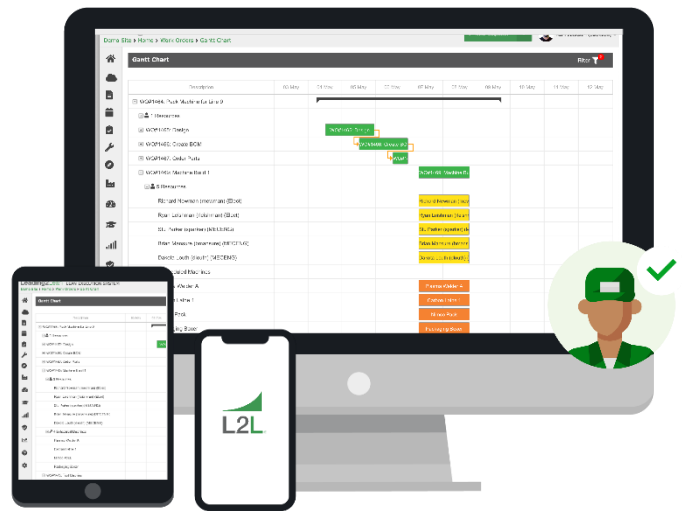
Demo Site ▸ Home ▸ Work Orders ▸ Gantt Chart

Gantt Chart

Filter

Description
08 May
09 May
10 May
11 May
12 May
13 May
14 May
15 May
16 May
17 May

WO#1464: Pack Machine for Line 9
1 Resources
WO#1465: Design
WO#1466: Create BOM
WO#1467: Order Parts
WO#1468: Machine Build 1
5 Resources
Richard Newman (mechanic) (Build)
Ryan Lehrman (Machinist) (Build)
S.L. Parker (operator) (SECURE)
Brian Messore (machinist) (SECURE)
Derek Lauth (Build) (SECURE)

WO#1465: Design
WO#1466: Create BOM
WO#1467
WO#1468: Machine B

Richard Newman (mec
Ryan Lehrman (Machi
S.L. Parker (operator) (
Brian Messore (machi
Derek Lauth (Build)

Machines
Welder A
Line 1
Pack
Box

Press Welder A
Conveyor Line 1
Blister Pack
Packaging Boxer

Gantt Chart

L2L